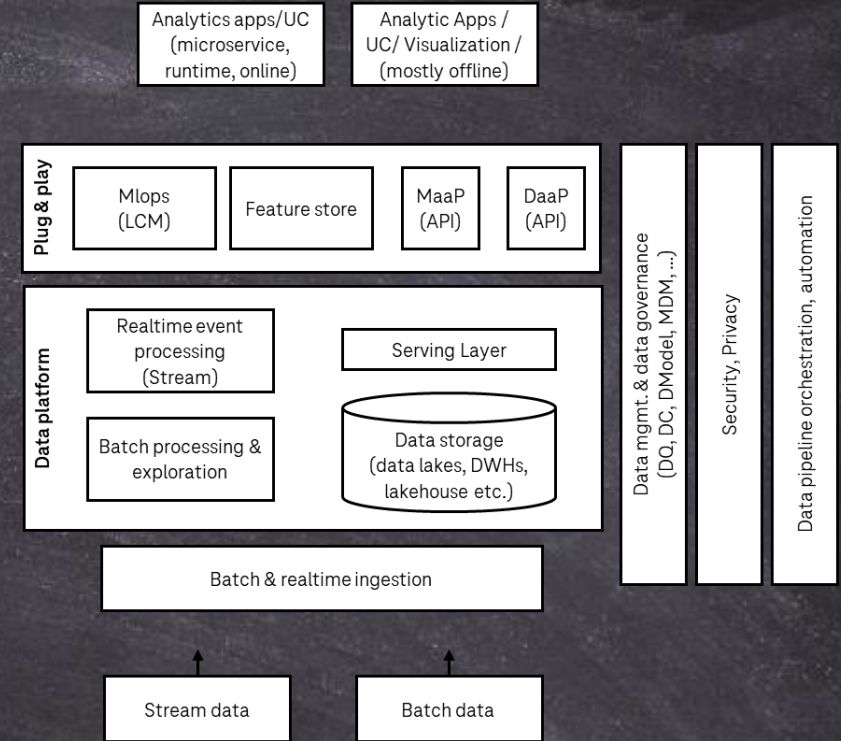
Analytics apps/UC (microservice, runtime, online)

Analytic Apps / UC/ Visualization / (mostly offline)

Plug & play

Mlops (LCM)

Feature store

MaaP (API)

DaaP (API)

Data platform

Realtime event processing (Stream)

Serving Layer

Batch processing & exploration

Data storage (data lakes, DWHs, lakehouse etc.)

Data mgmt. & data governance (DQ, DC, DModel, MDM, ...)

Security, Privacy

Data pipeline orchestration, automation

Batch & realtime ingestion

Stream data

Batch data